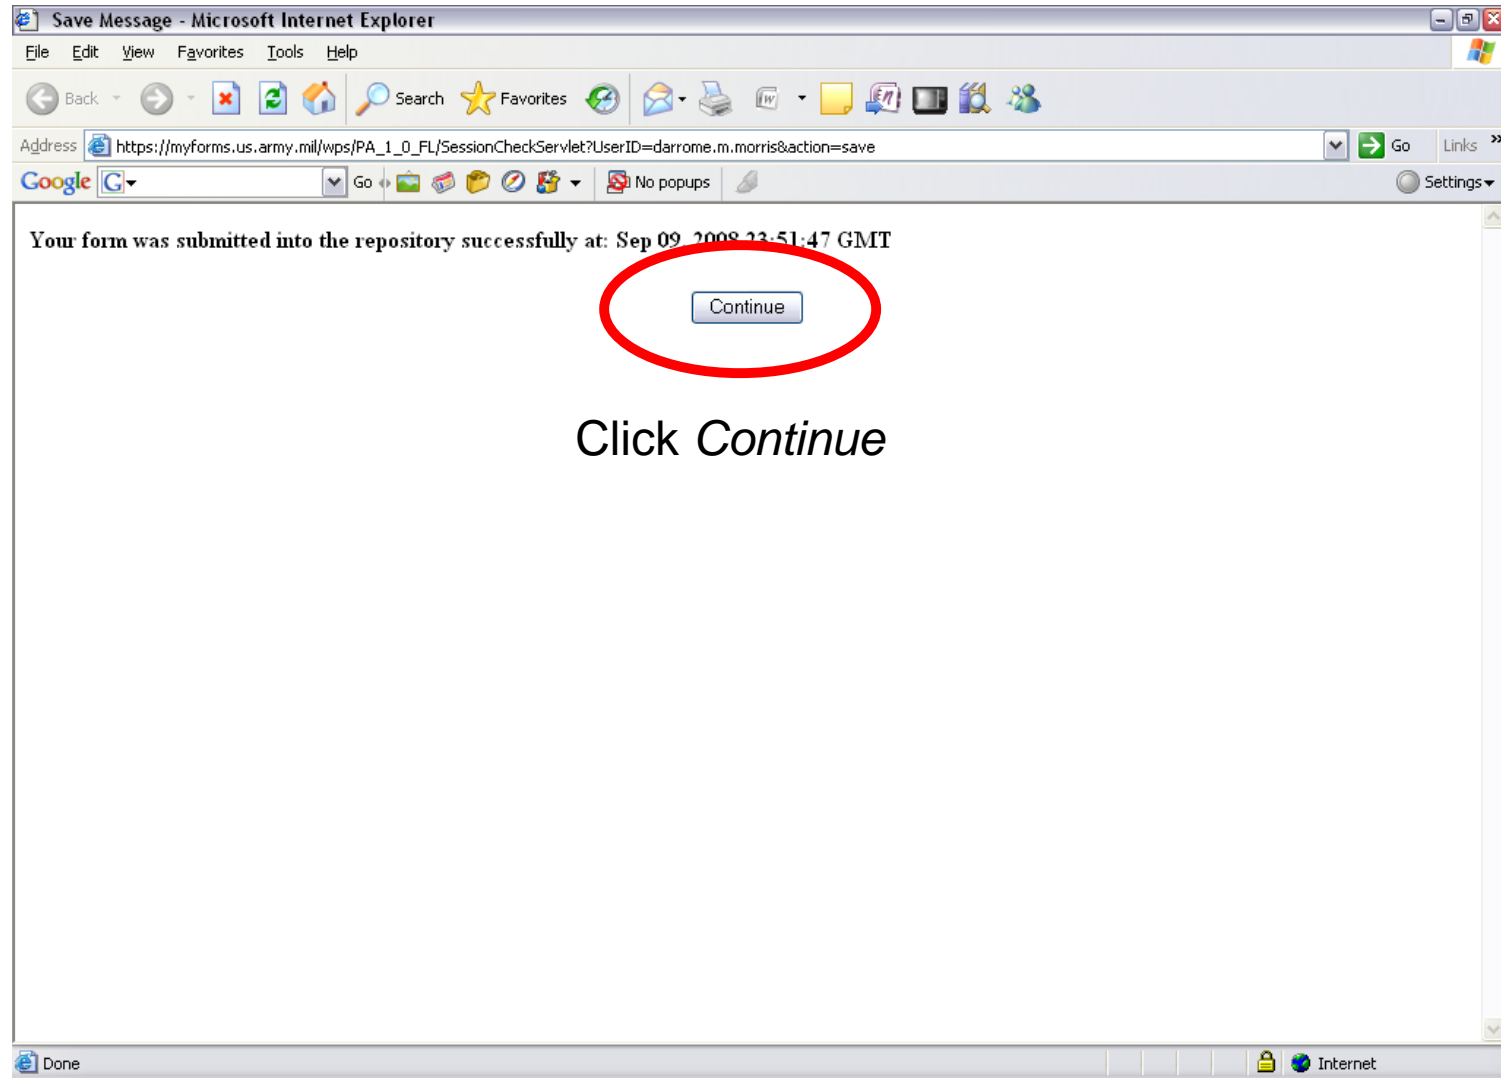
Save Message - Microsoft Internet Explorer

File Edit View Favorites Tools Help

Back Search Favorites

Address https://myforms.us.army.mil/wps/PA_1_0_FL/SessionCheckServlet?UserID=darrome.m.morris&action=save Go Links

Google G Go No popups Settings

Your form was submitted into the repository successfully at: Sep 09, 2008 23:51:47 GMT

Continue

Click *Continue*

Done Internet